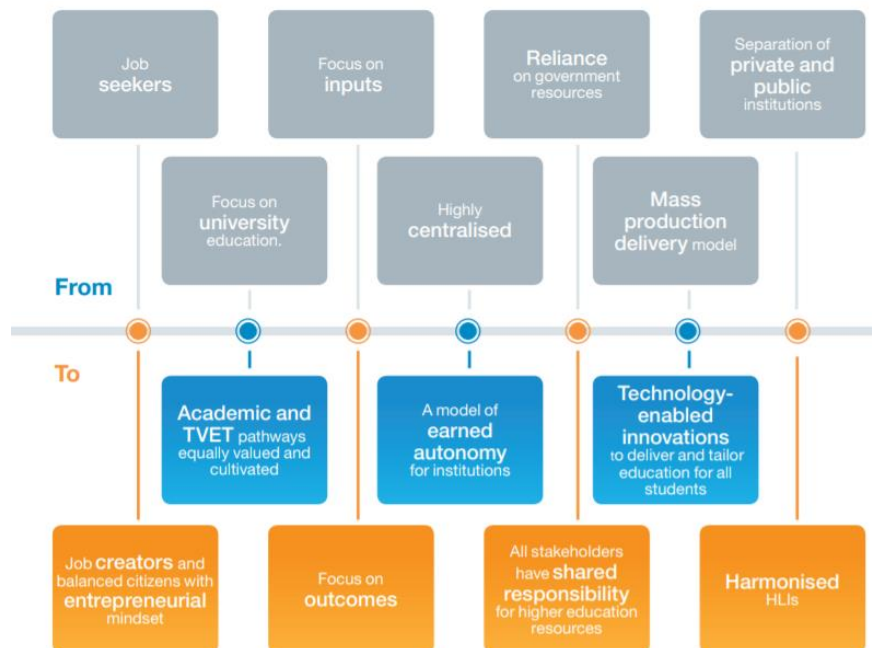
Job seekers

Focus on inputs

Reliance on government resources

Separation of private and public institutions

Focus on university education.

Highly centralised

Mass production delivery model

From

To

Academic and TVET pathways equally valued and cultivated

A model of earned autonomy for institutions

Technology-enabled innovations to deliver and tailor education for all students

Job creators and balanced citizens with entrepreneurial mindset

Focus on outcomes

All stakeholders have shared responsibility for higher education resources

Harmonised HLIs